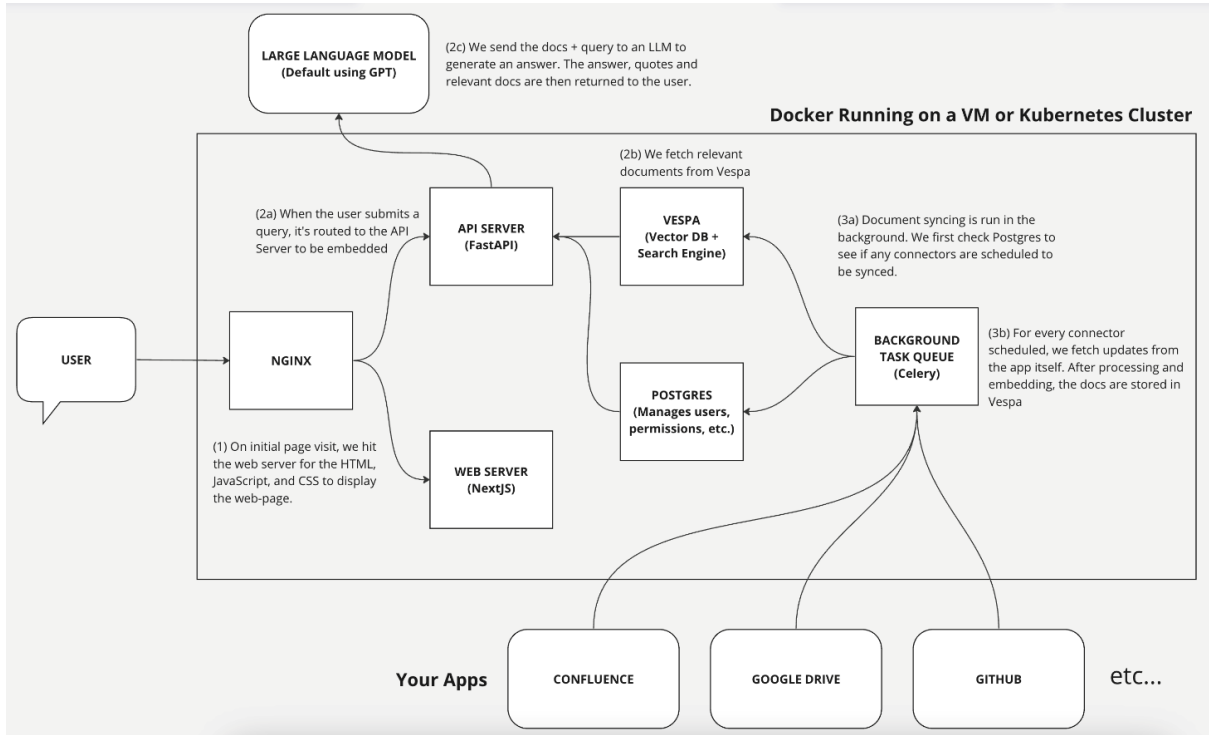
LARGE LANGUAGE MODEL
(Default using GPT)

(2c) We send the docs + query to an LLM to generate an answer. The answer, quotes and relevant docs are then returned to the user.

Docker Running on a VM or Kubernetes Cluster

(2b) We fetch relevant documents from Vespa

(2a) When the user submits a query, it's routed to the API Server to be embedded

API SERVER
(FastAPI)

VESPA
(Vector DB + Search Engine)

(3a) Document syncing is run in the background. We first check Postgres to see if any connectors are scheduled to be synced.

USER

NGINX

BACKGROUND TASK QUEUE
(Celery)

(3b) For every connector scheduled, we fetch updates from the app itself. After processing and embedding, the docs are stored in Vespa

POSTGRES
(Manages users, permissions, etc.)

(1) On initial page visit, we hit the web server for the HTML, JavaScript, and CSS to display the web-page.

WEB SERVER
(NextJS)

Your Apps

CONFLUENCE

GOOGLE DRIVE

GITHUB

etc...